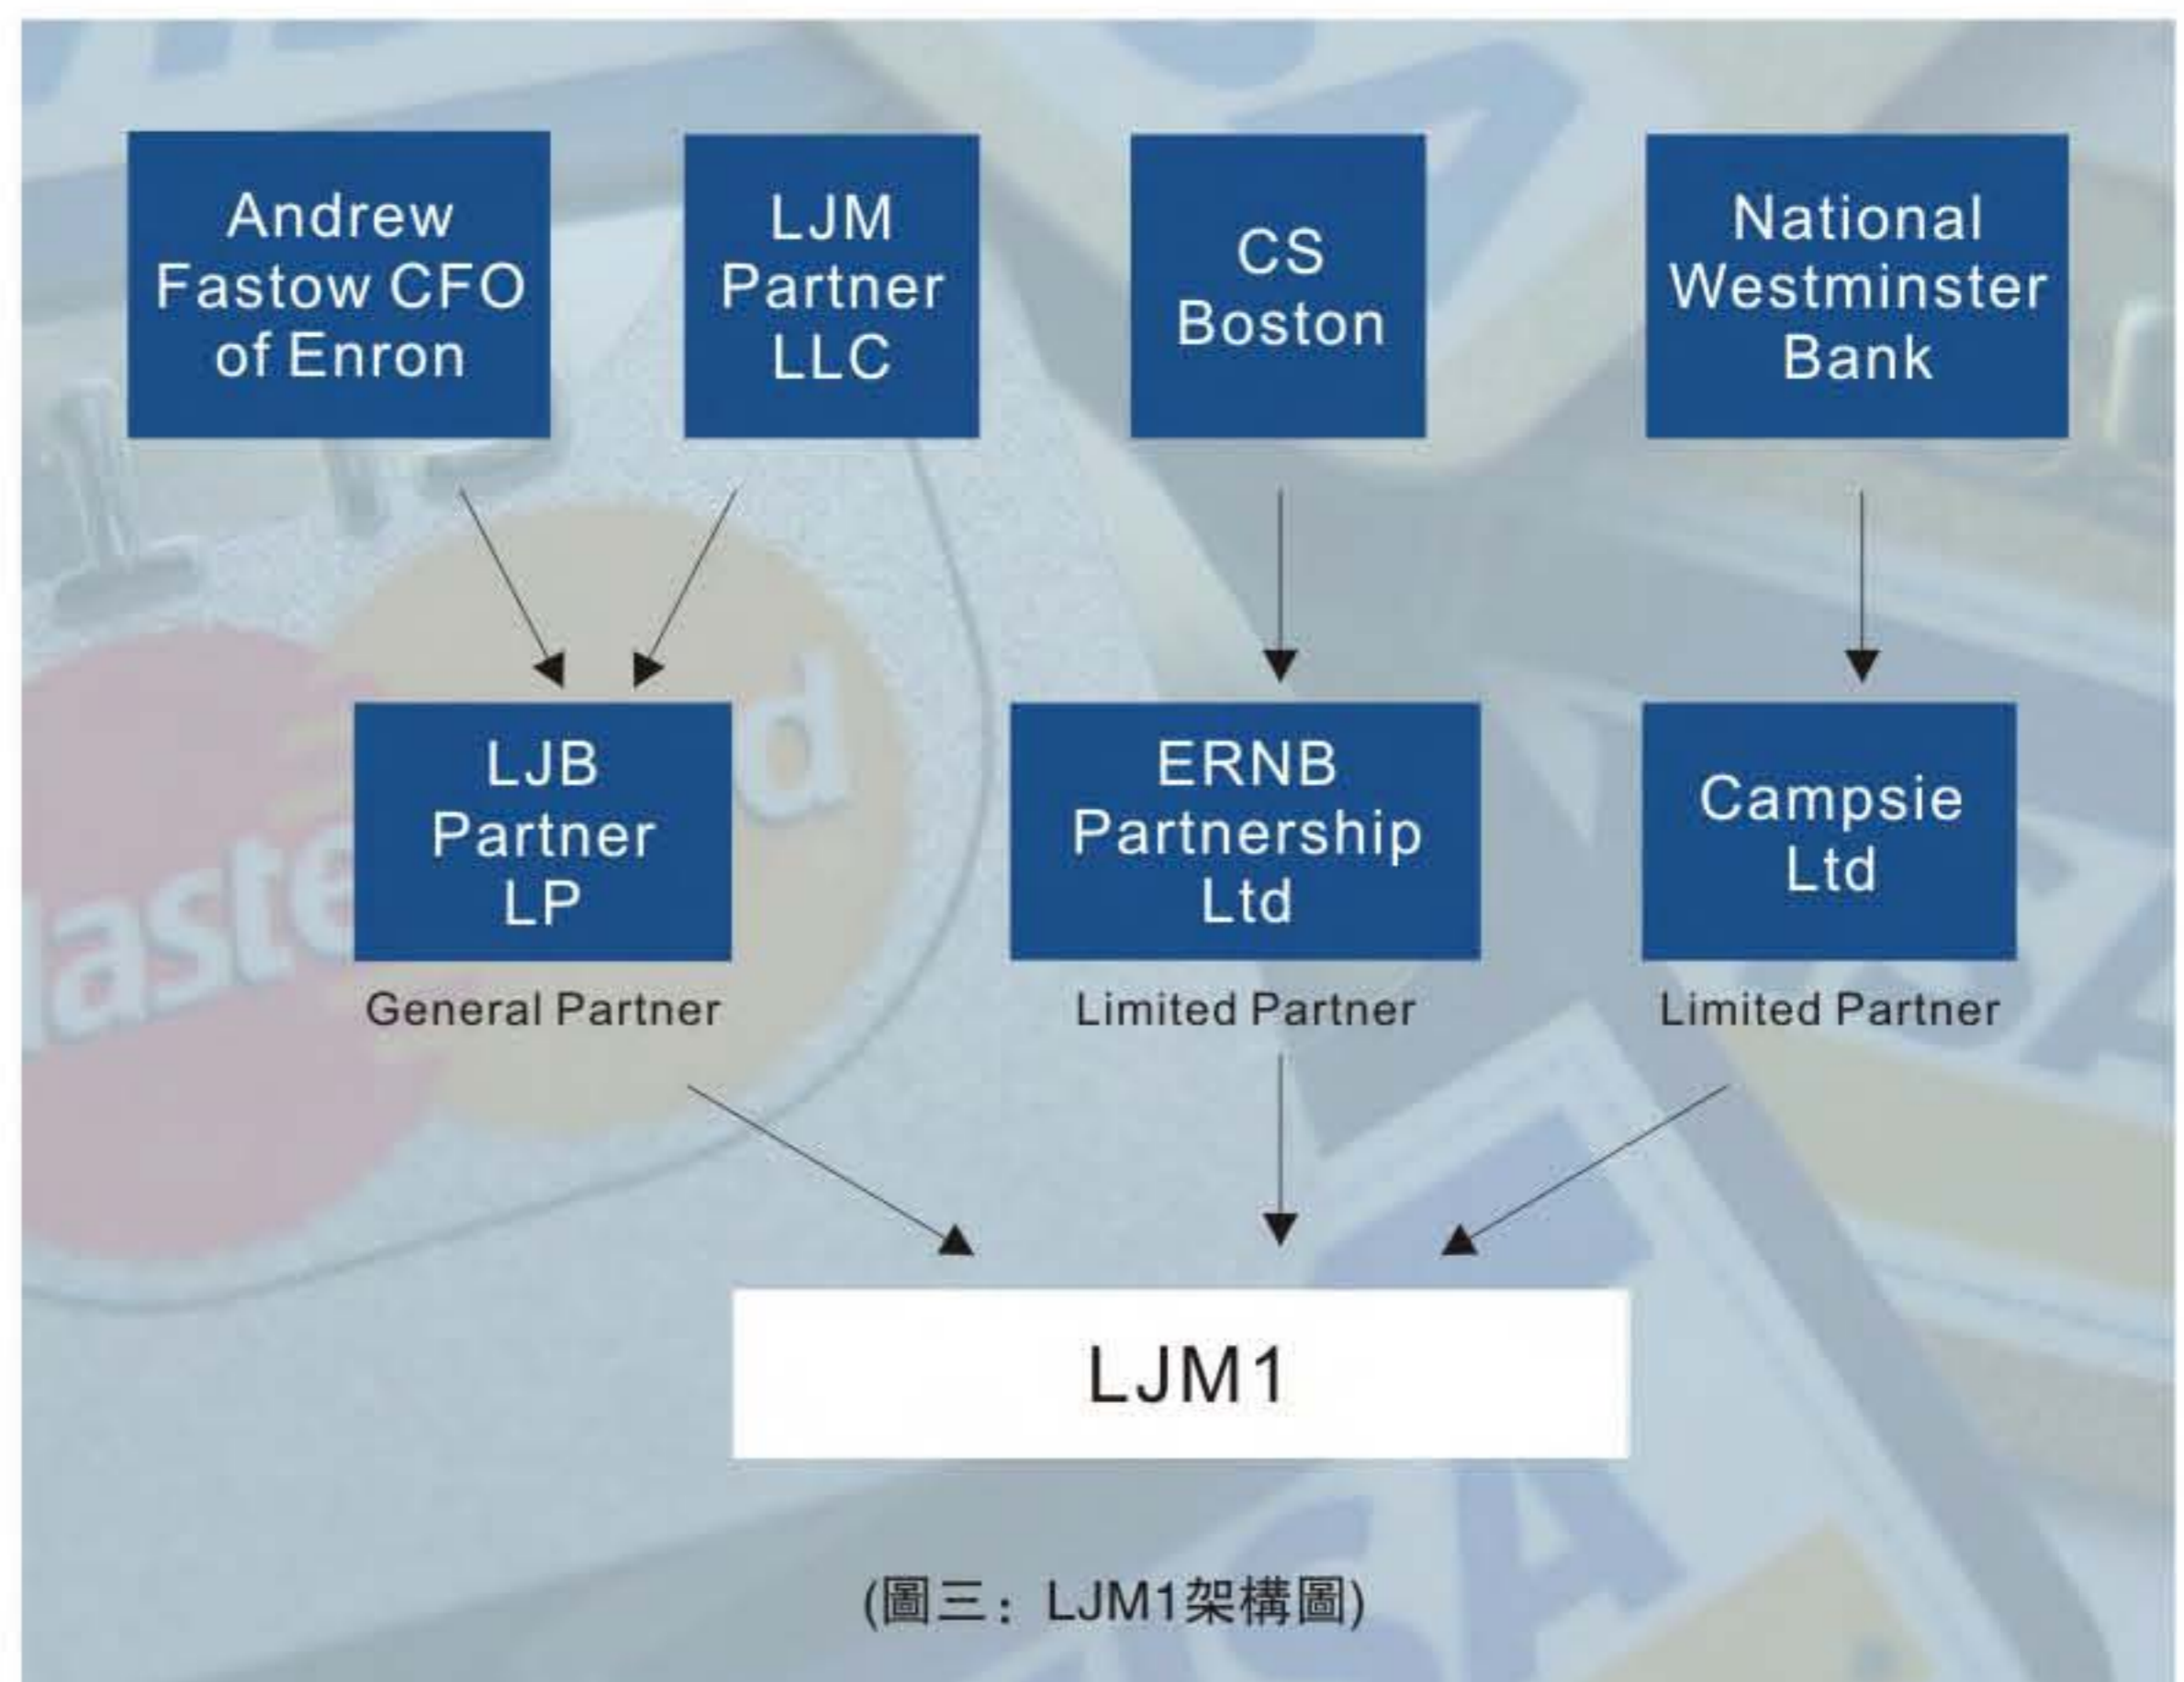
Andrew Fastow CFO of Enron

LJM Partner LLC

CS Boston

National Westminster Bank

LJB Partner LP

General Partner

ERNB Partnership Ltd

Limited Partner

Campsie Ltd

Limited Partner

LJM1

(圖三：LJM1架構圖)